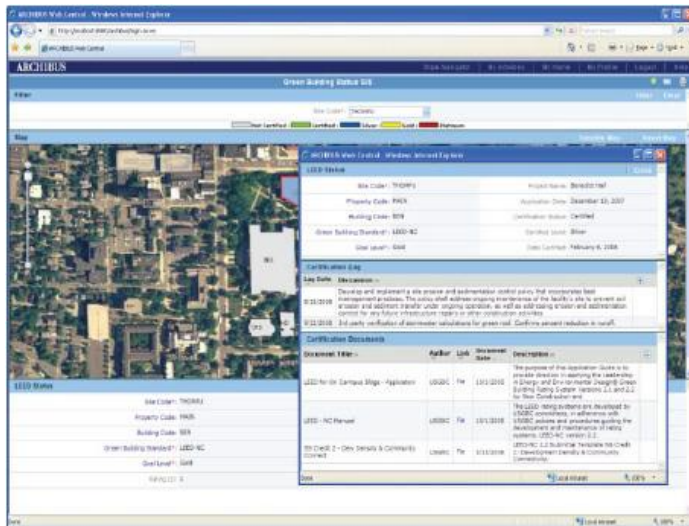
ARCHIBUS Web Central - Windows Internet Explorer

ARCHIBUS Web Central

ARCHIBUS

Green Building Status GIS

Filter

Site Code: TRONRS

Not Certified | Certified | Silver | Gold | Platinum

Map

ARCHIBUS Web Central - Windows Internet Explorer

LEED Status

Site Code: THORPS
Property Code: MADS
Building Code: 509
Green Building Standard: LEED-NC
Goal Level: Gold

Project Name: Benedict Hall
Application Date: December 10, 2007
Certification Status: Certified
Certified Level: Silver
Date Certified: February 6, 2008

Certification Log

| Log Date | Description |
|---|---|
| 8/15/2008 | Develop and implement a site erosion and sedimentation control policy that incorporates best management practices. The policy shall address ongoing maintenance of the facility's site to prevent soil erosion and sediment transfer under ongoing operation, as well as addressing erosion and sedimentation control for any future infrastructure repairs or other construction activities. |
| 9/22/2008 | 3rd party verification of stormwater calculations for green roof. Confirms percent reduction in runoff. |

Certification Documents

| Document Title | Author | Link | Document Date | Description |
|---|---|---|---|---|
| LEED for On Campus Bldgs - Application | USGBC | file | 10/1/2008 | The purpose of this Application Guide is to provide direction in applying the Leadership in Energy and Environmental Design Green Building Rating System Versions 2.1 and 2.2 for New Construction and |
| LEED - NC Manual | USGBC | file | 10/1/2008 | The LEED rating systems are developed by USGBC committees, in adherence with USGBC policies and procedures guiding the development and maintenance of rating systems. LEED-NC version 2.2 |
| SS Credit 2 - Dev Density & Community Connect | Lewis | file | 3/15/2008 | LEED-NC 2.2 Submittal Template SS Credit 2: Development Density & Community Connectivity |

LEED Status

Site Code: THORPS
Property Code: MADS
Building Code: 509
Green Building Standard: LEED-NC
Goal Level: Gold
Rating ID: 8

Done
Local intranet
100%